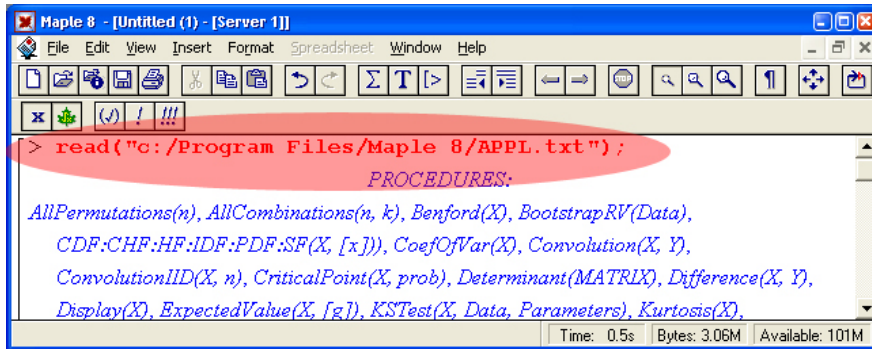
Maple 8 - [Untitled (1) - [Server 1]]

File Edit View Insert Format Spreadsheet Window Help

> read("c:/Program Files/Maple 8/APPL.txt");

PROCEDURES:

AllPermutations(n), AllCombinations(n, k), Benford(X), BootstrapRV(Data), CDF:CHF:HF:IDF:PDF:SF(X, [x])), CoefOfVar(X), Convolution(X, Y), ConvolutionIID(X, n), CriticalPoint(X, prob), Determinant(MATRIX), Difference(X, Y), Display(X), ExpectedValue(X, [g]), KSTest(X, Data, Parameters), Kurtosis(X),

Time: 0.5s | Bytes: 3.06M | Available: 101M